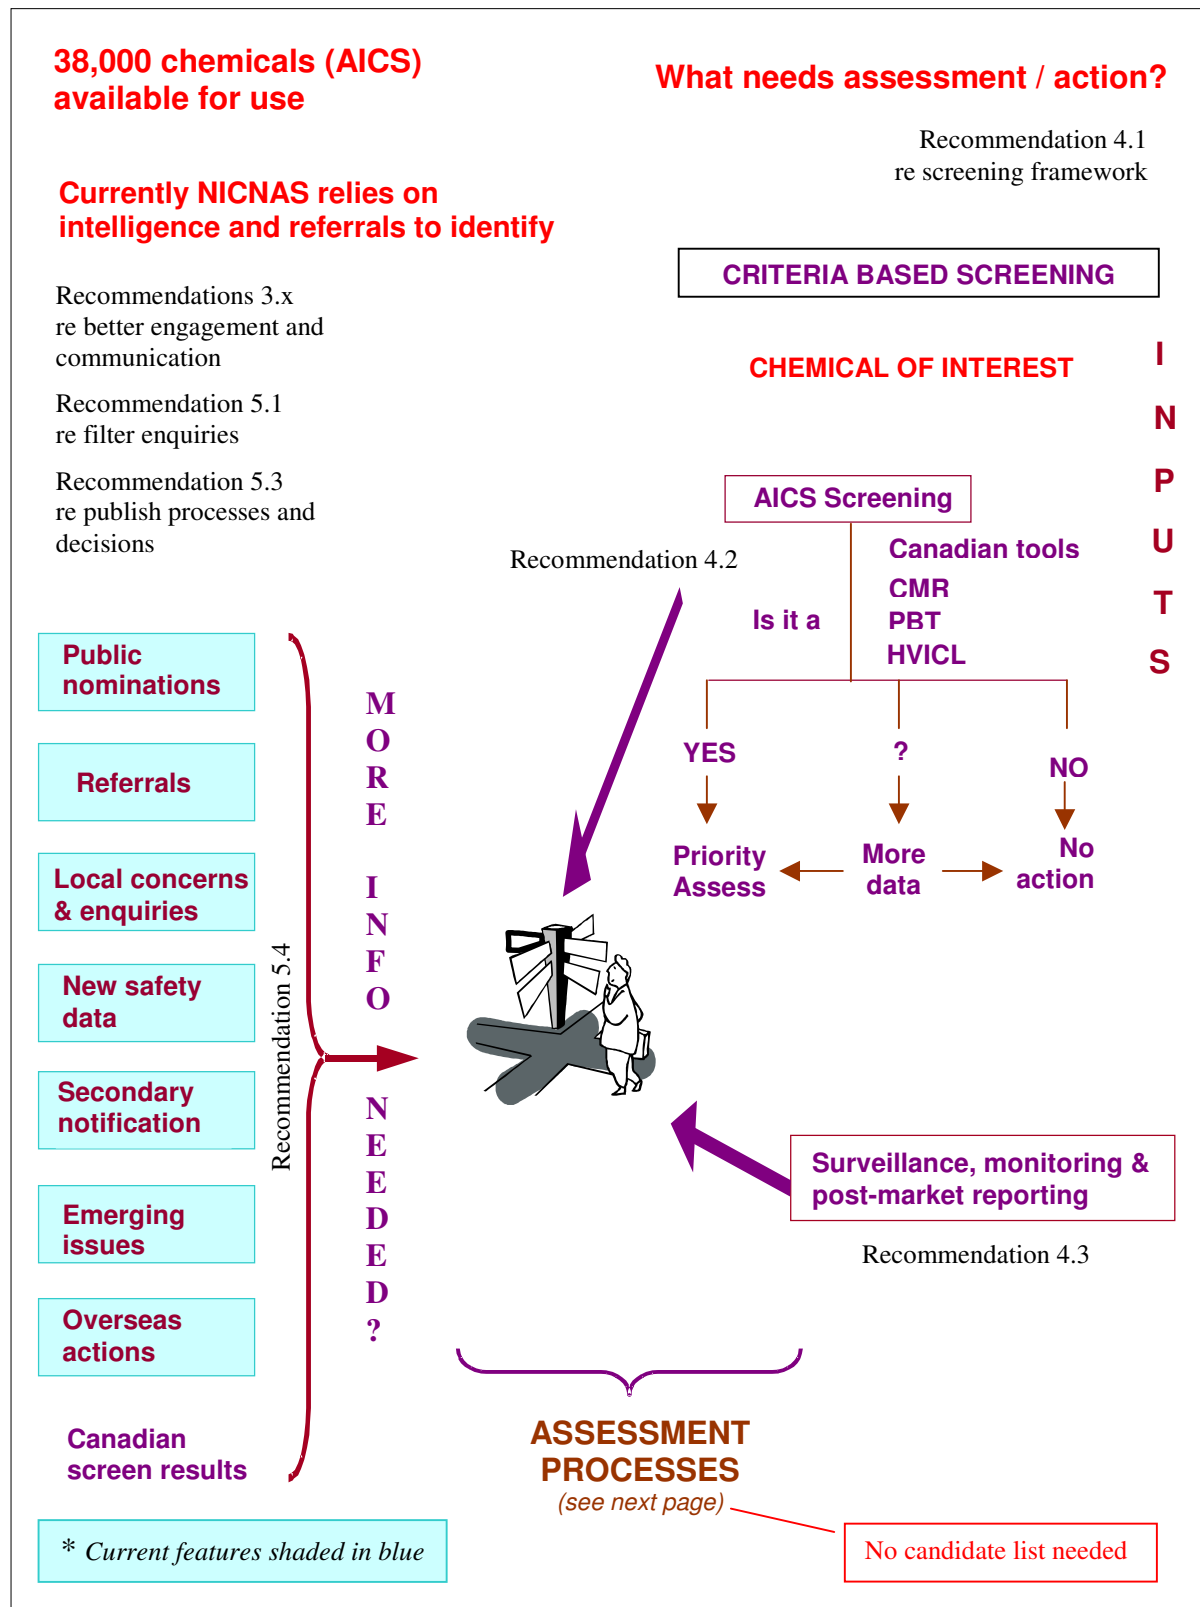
38,000 chemicals (AICS) available for use

What needs assessment / action?

Recommendation 4.1 re screening framework

Currently NICNAS relies on intelligence and referrals to identify

CRITERIA BASED SCREENING

Recommendations 3.x re better engagement and communication

CHEMICAL OF INTEREST

I N P U T S

Recommendation 5.1 re filter enquiries

Recommendation 5.3 re publish processes and decisions

AICS Screening

Canadian tools
CMR
PBT
HVICL

Recommendation 4.2

Is it a

Public nominations

Referrals

Local concerns & enquiries

New safety data

Secondary notification

Emerging issues

Overseas actions

Canadian screen results

Recommendation 5.4

MORE INFO NEEDED?

YES

?

NO

Priority Assess

More data

No action

Surveillance, monitoring & post-market reporting

Recommendation 4.3

ASSESSMENT PROCESSES
(see next page)

* Current features shaded in blue

No candidate list needed